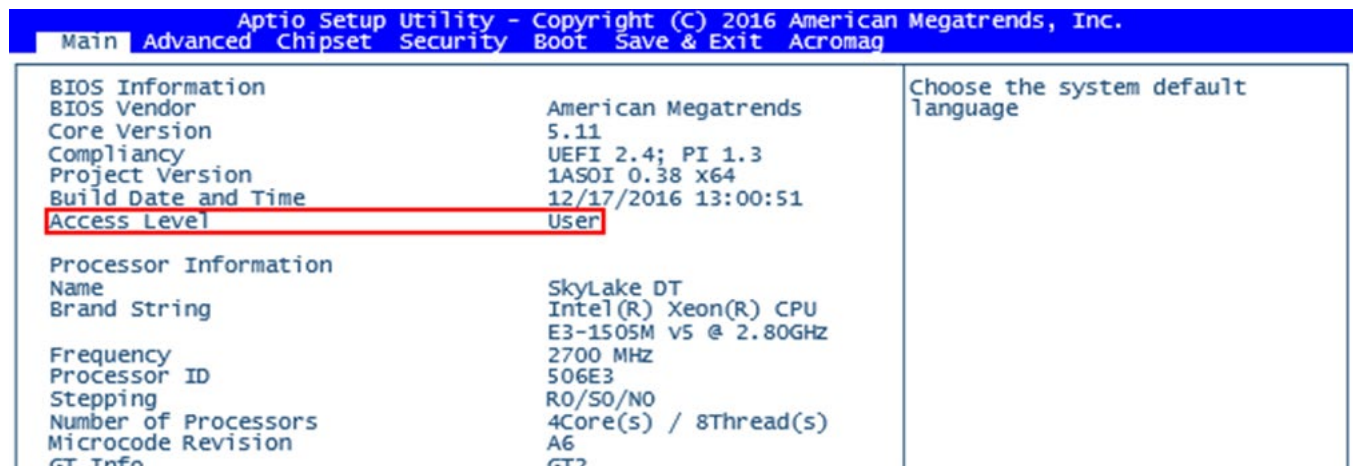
Aptio Setup Utility - Copyright (C) 2016 American Megatrends, Inc.
Main Advanced Chipset Security Boot Save & Exit Acromag

| | |
|---|---|
| BIOS Information | |
| BIOS Vendor | American Megatrends |
| Core Version | 5.11 |
| Compliancy | UEFI 2.4; PI 1.3 |
| Project Version | 1ASOI 0.38 x64 |
| Build Date and Time | 12/17/2016 13:00:51 |
| Access Level | User |
| | |
| Processor Information | |
| Name | SkyLake DT |
| Brand String | Intel(R) Xeon(R) CPU E3-1505M v5 @ 2.80GHz |
| Frequency | 2700 MHz |
| Processor ID | 506E3 |
| Stepping | R0/S0/N0 |
| Number of Processors | 4Core(s) / 8Thread(s) |
| Microcode Revision | A6 |
| GT Info | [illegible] |

Choose the system default language